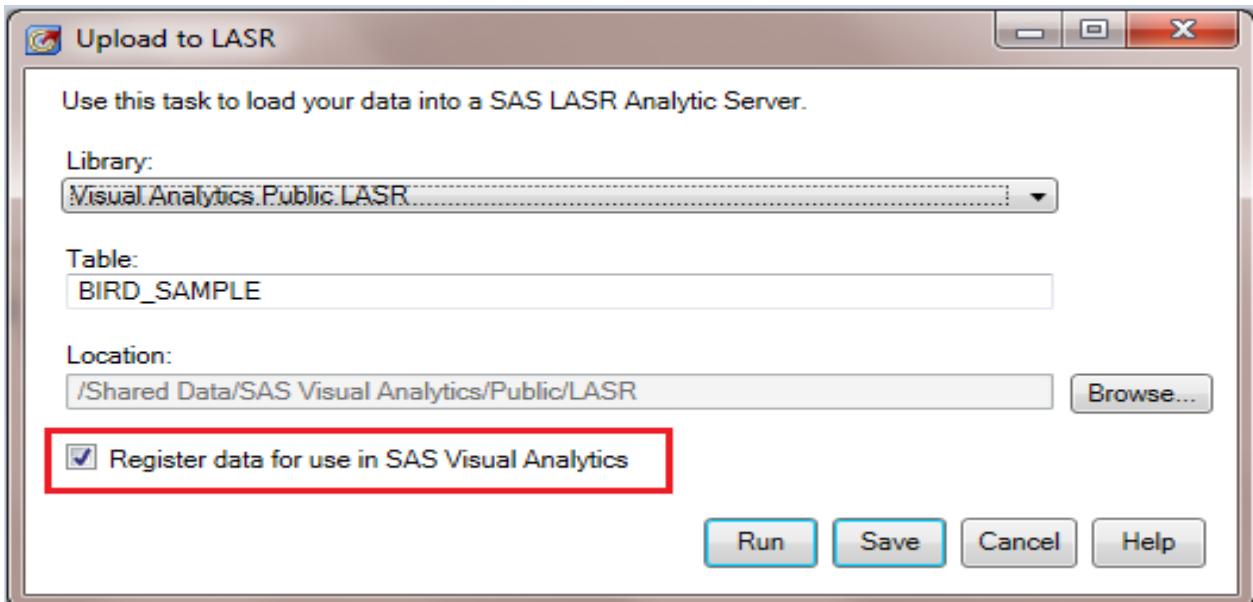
Upload to LASR

Use this task to load your data into a SAS LASR Analytic Server.

Library:
Visual Analytics Public LASR

Table:
BIRD_SAMPLE

Location:
/Shared Data/SAS Visual Analytics/Public/LASR

Browse...

Register data for use in SAS Visual Analytics

Run
Save
Cancel
Help